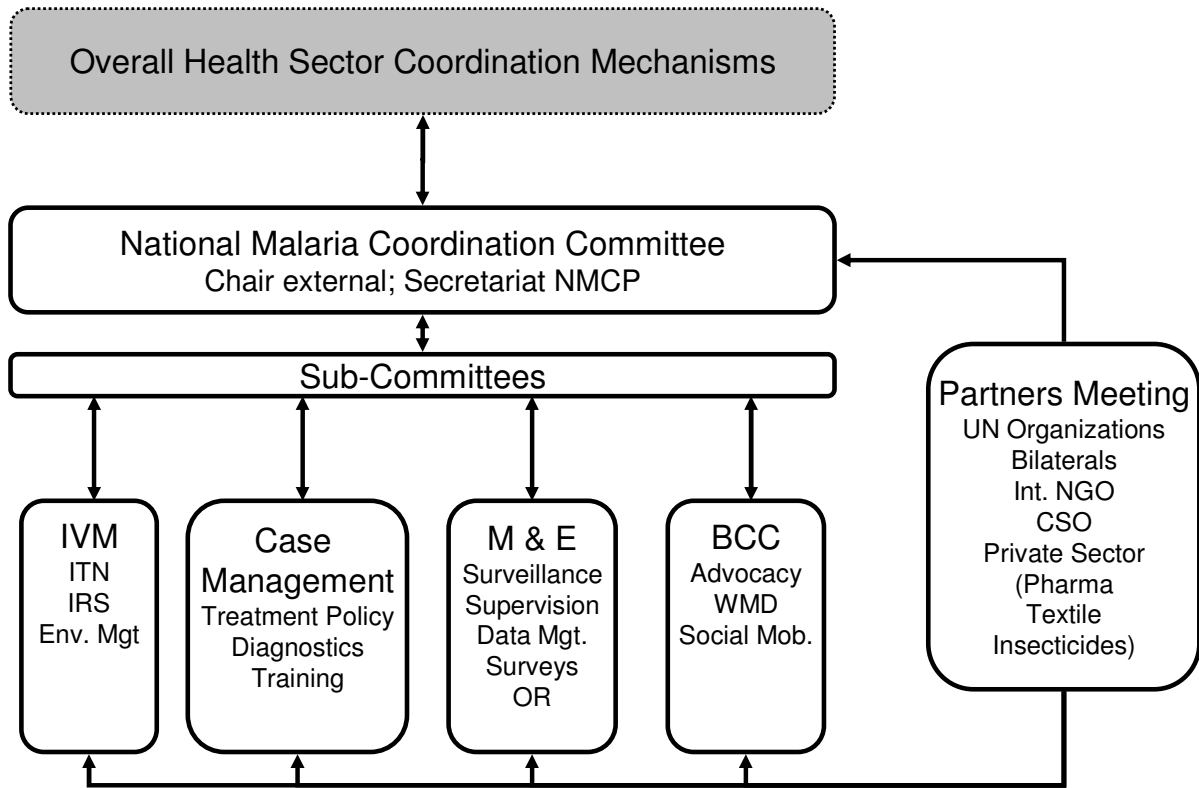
Overall Health Sector Coordination Mechanisms

National Malaria Coordination Committee
Chair external; Secretariat NMCP

Sub-Committees

IVM
ITN
IRS
Env. Mgt

Case Management
Treatment Policy
Diagnostics
Training

M & E
Surveillance
Supervision
Data Mgt.
Surveys
OR

BCC
Advocacy
WMD
Social Mob.

Partners Meeting
UN Organizations
Bilaterals
Int. NGO
CSO
Private Sector
(Pharma
Textile
Insecticides)